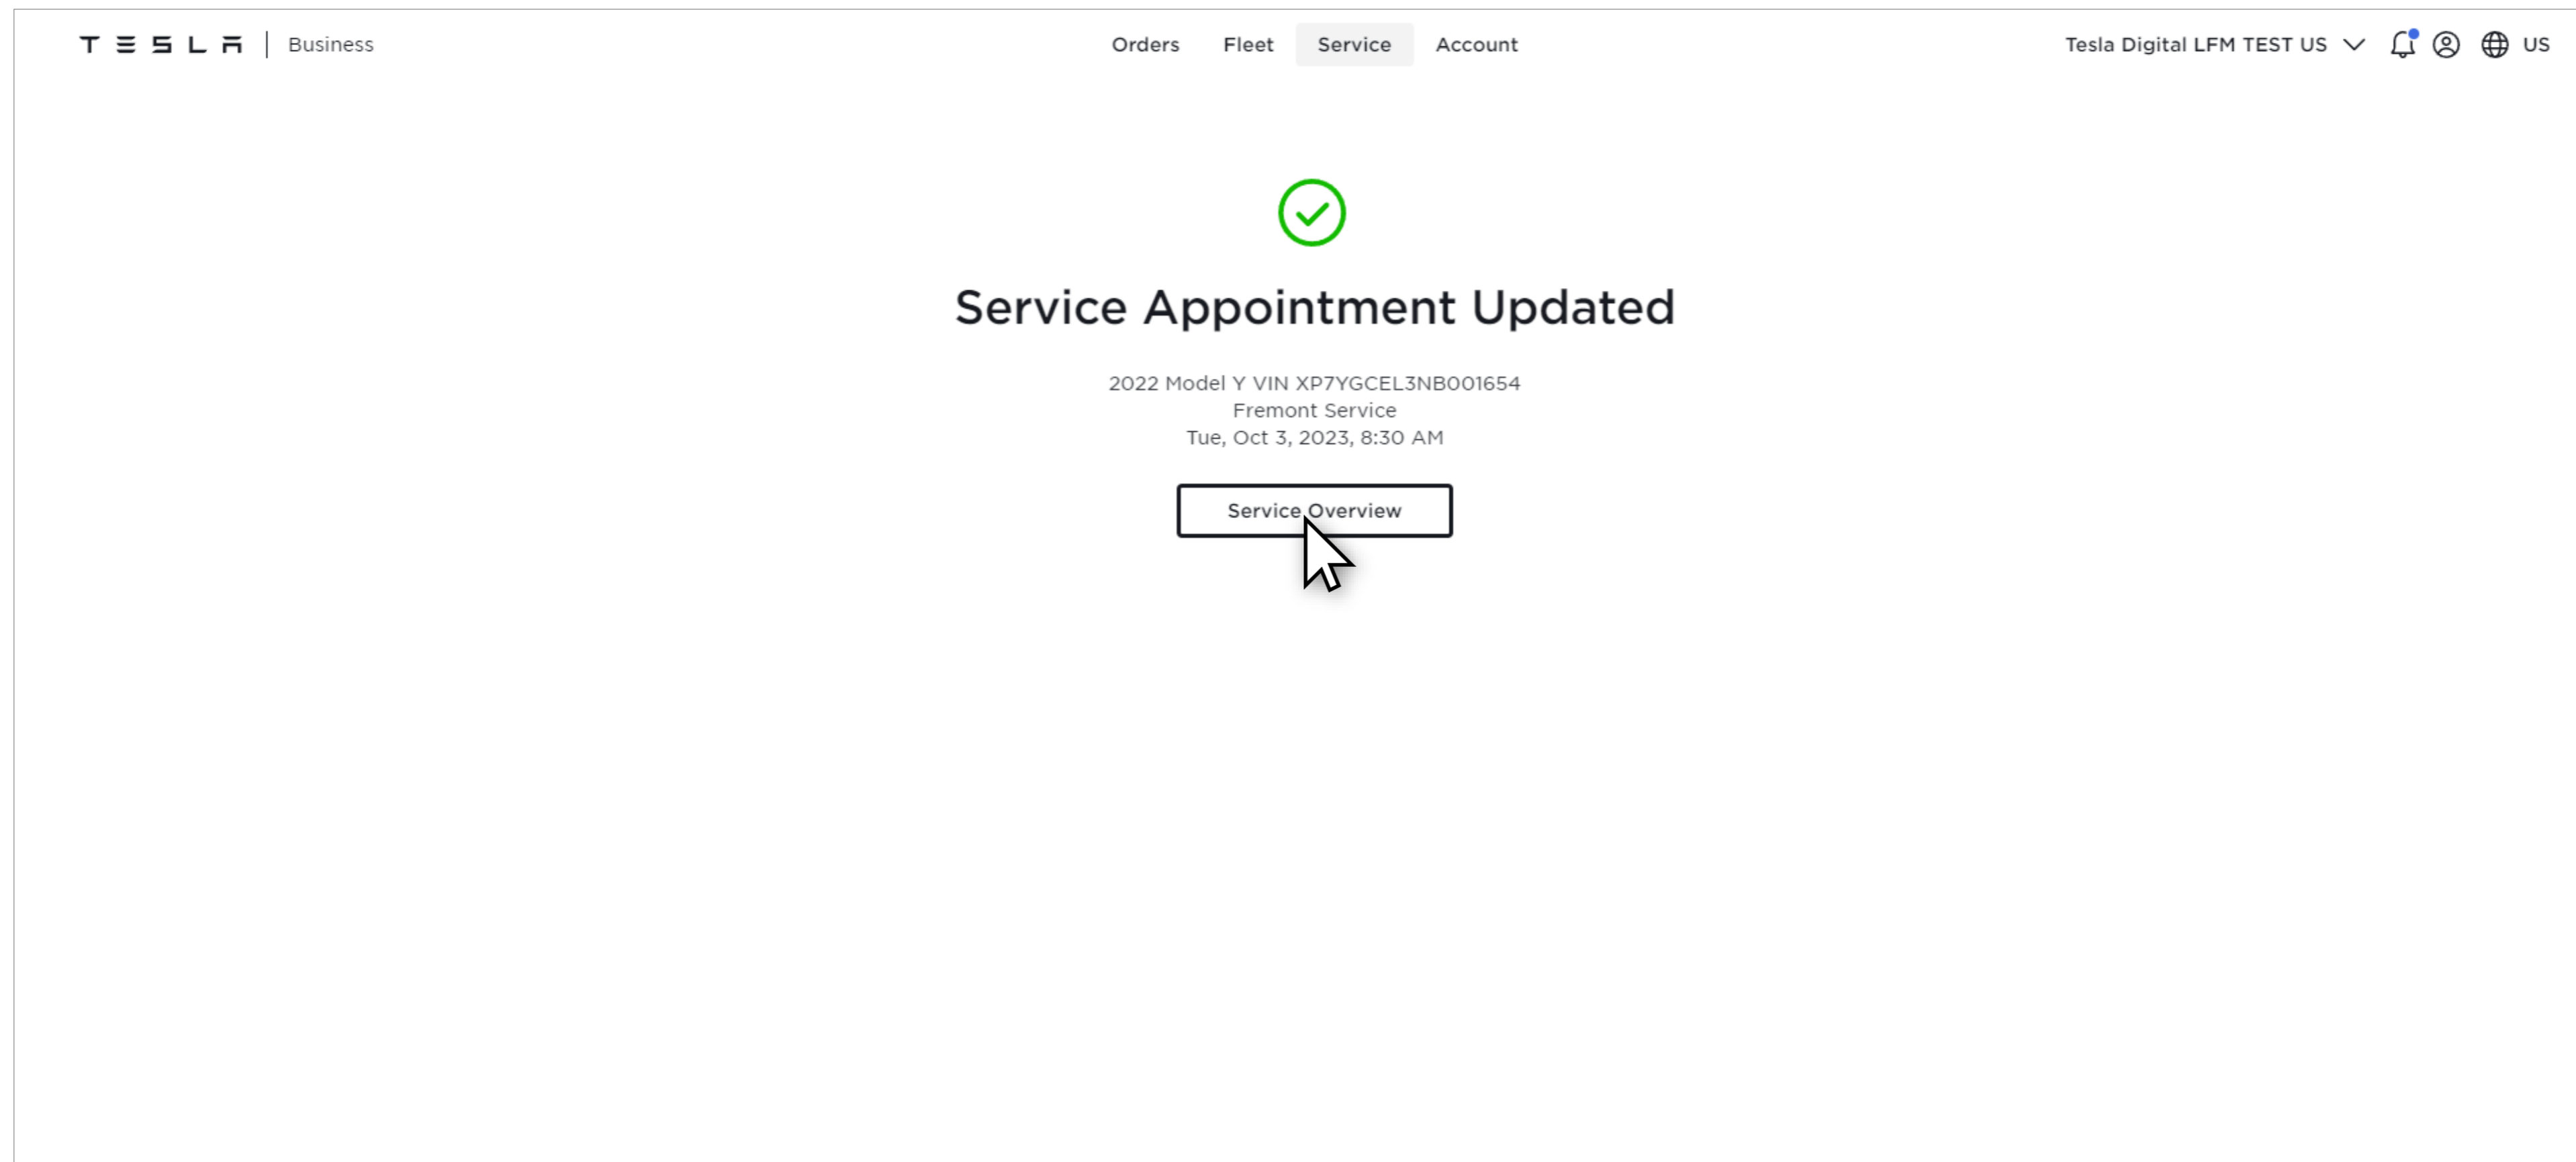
TESLA | Business

Orders Fleet Service Account

Tesla Digital LFM TEST US

US

Service Appointment Updated

2022 Model Y VIN XP7YGCEL3NB001654
Fremont Service
Tue, Oct 3, 2023, 8:30 AM

Service Overview